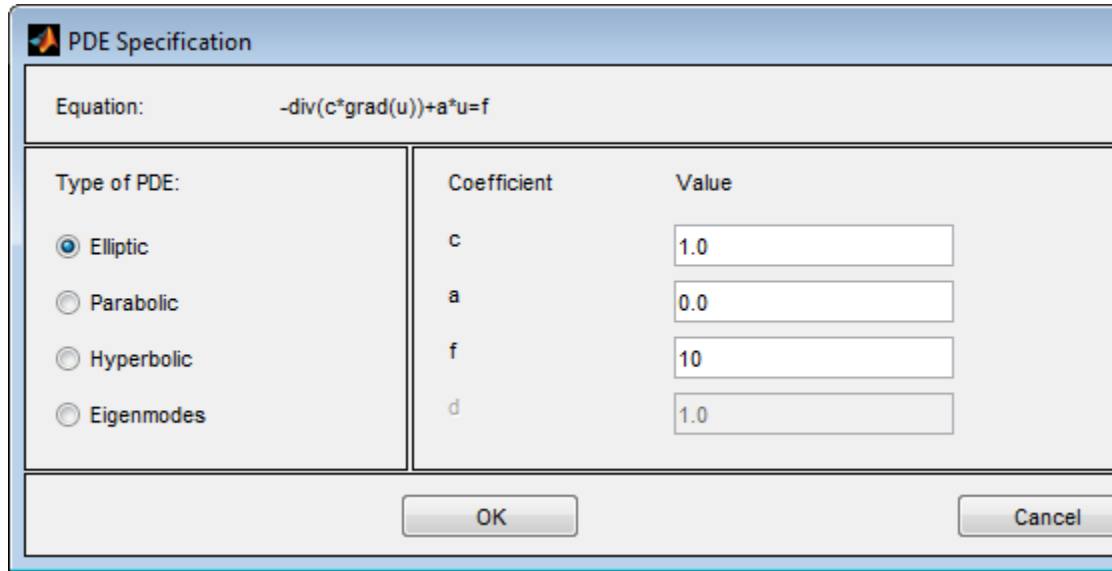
PDE Specification

Equation: -div(c*grad(u))+a*u=f

Type of PDE:

Elliptic

Parabolic

Hyperbolic

Eigenmodes

| Coefficient | Value |
|---|---|
| c | 1.0 |
| a | 0.0 |
| f | 10 |
| d | 1.0 |

OK

Cancel